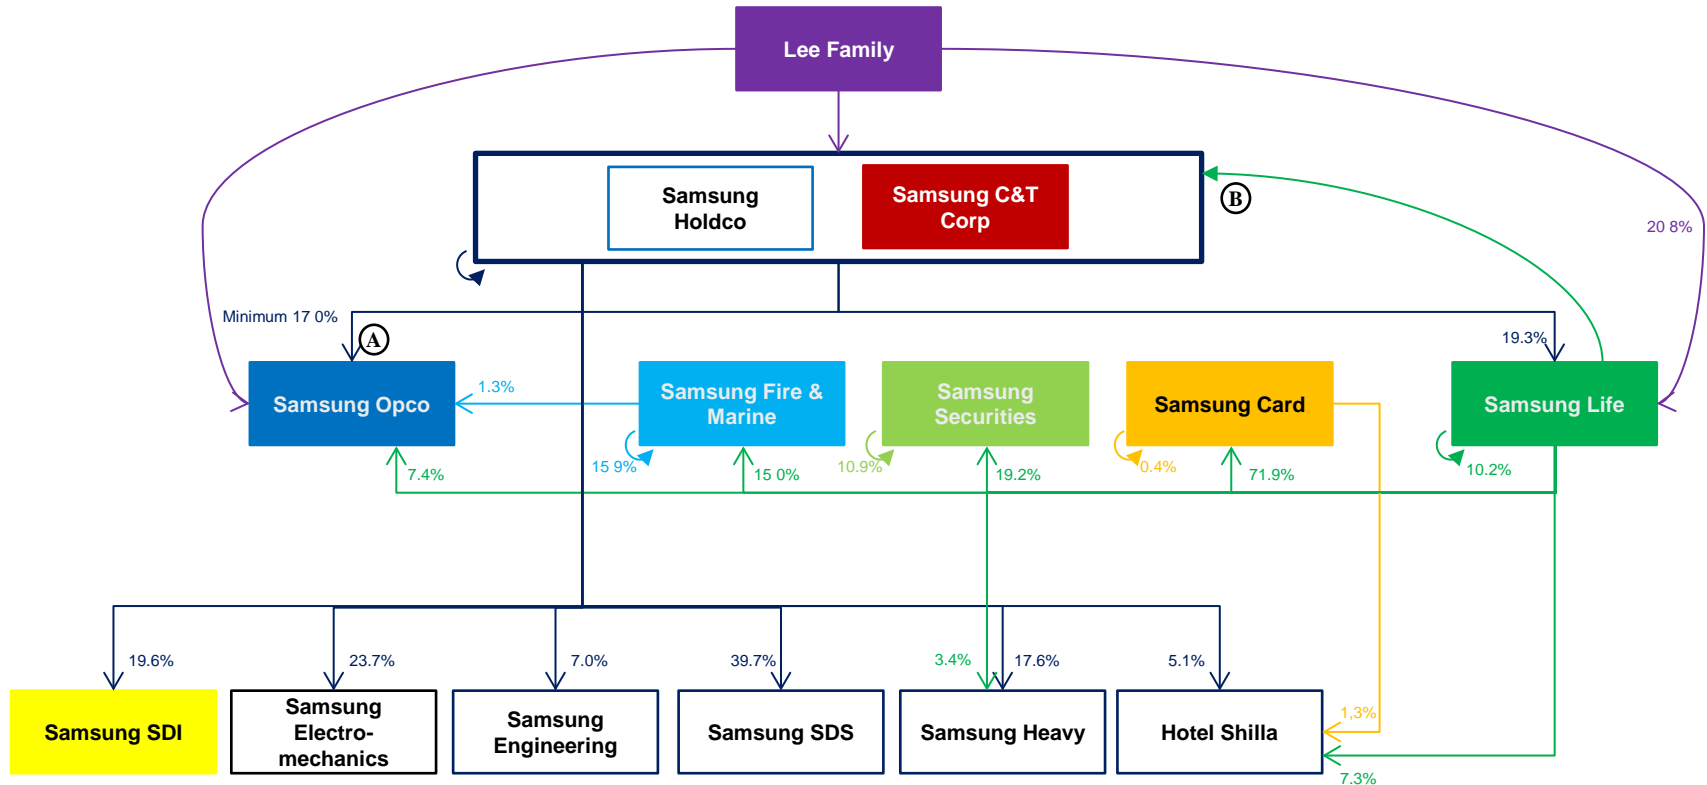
Lee Family

Samsung Holdco

Samsung C&T Corp

B

20 8%

Minimum 17 0%

A

19.3%

Samsung Opco

1.3%

Samsung Fire & Marine

Samsung Securities

Samsung Card

Samsung Life

15 9%

7.4%

15 0%

10.9%

19.2%

0.4%

71.9%

10.2%

19.6%

23.7%

7.0%

39.7%

3.4%

17.6%

5.1%

1,3%

Samsung SDI

Samsung Electro-mechanics

Samsung Engineering

Samsung SDS

Samsung Heavy

Hotel Shilla

7.3%